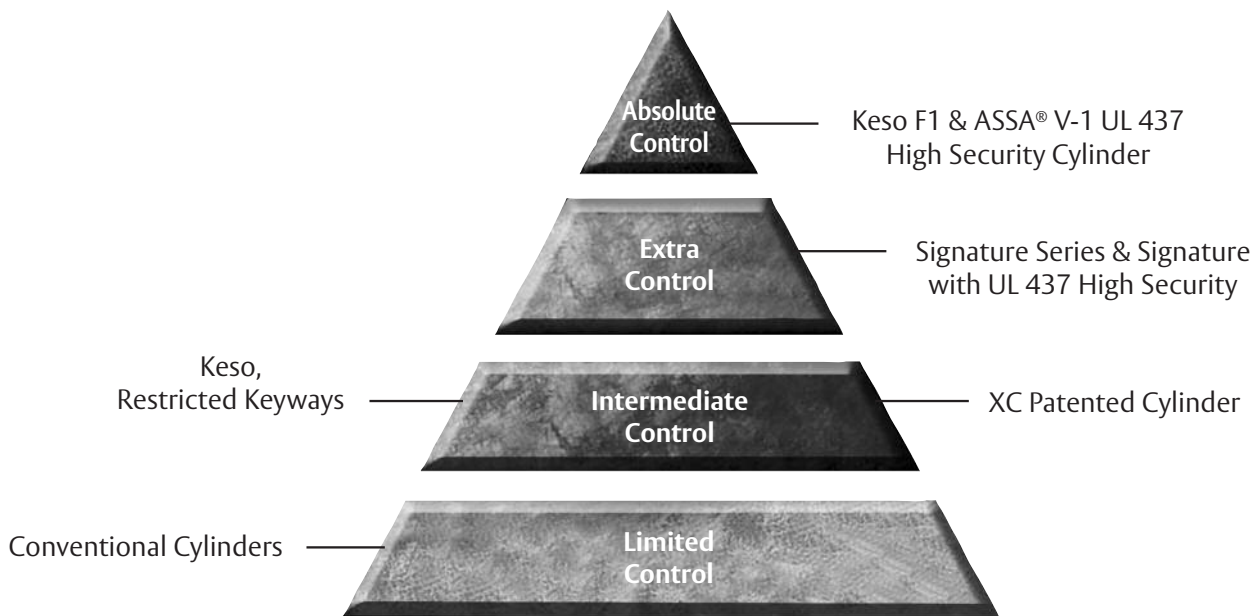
Absolute Control

Keso F1 & ASSA® V-1 UL 437 High Security Cylinder

Extra Control

Signature Series & Signature with UL 437 High Security

Keso, Restricted Keyways

Intermediate Control

XC Patented Cylinder

Conventional Cylinders

Limited Control